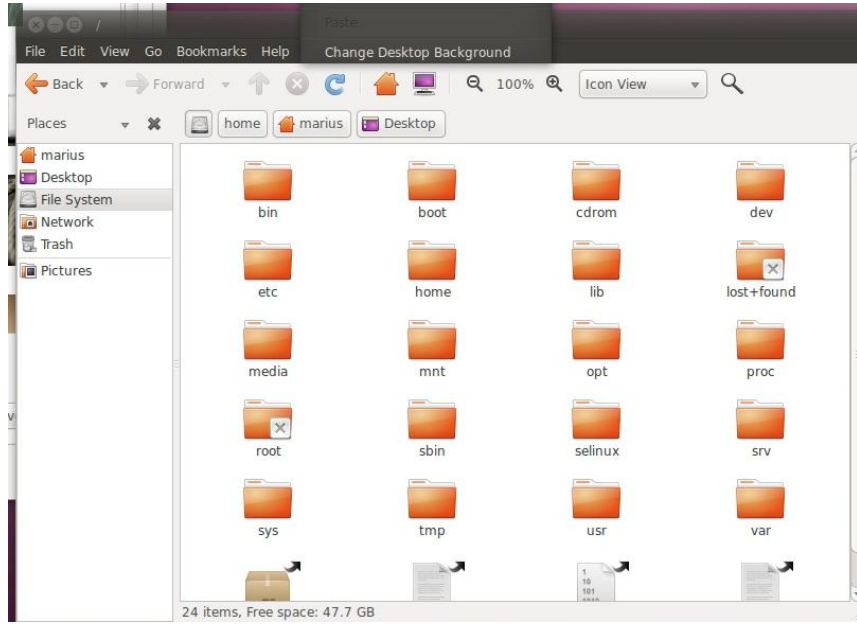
/
Paste
File Edit View Go Bookmarks Help
Change Desktop Background
Back
Forward
100%
Icon View
Places
home
marius
Desktop
marius
Desktop
File System
Network
Trash
Pictures
bin
boot
cdrom
dev
etc
home
lib
lost+found
media
mnt
opt
proc
root
sbin
selinux
srv
sys
tmp
usr
var
24 items, Free space: 47.7 GB